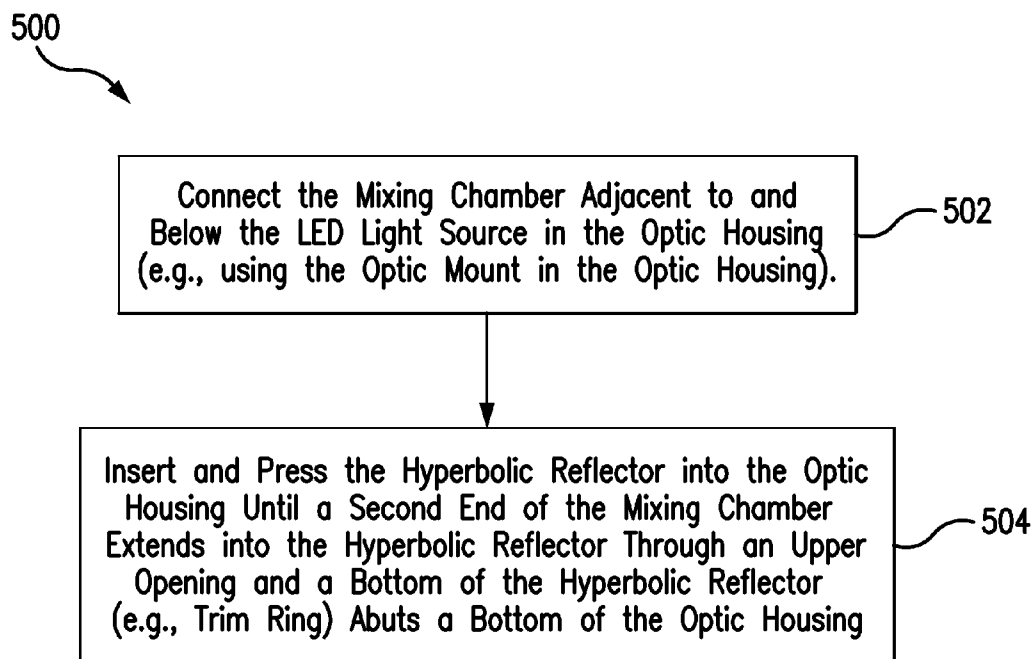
500

Connect the Mixing Chamber Adjacent to and Below the LED Light Source in the Optic Housing (e.g., using the Optic Mount in the Optic Housing).

502

Insert and Press the Hyperbolic Reflector into the Optic Housing Until a Second End of the Mixing Chamber Extends into the Hyperbolic Reflector Through an Upper Opening and a Bottom of the Hyperbolic Reflector (e.g., Trim Ring) Abuts a Bottom of the Optic Housing

504